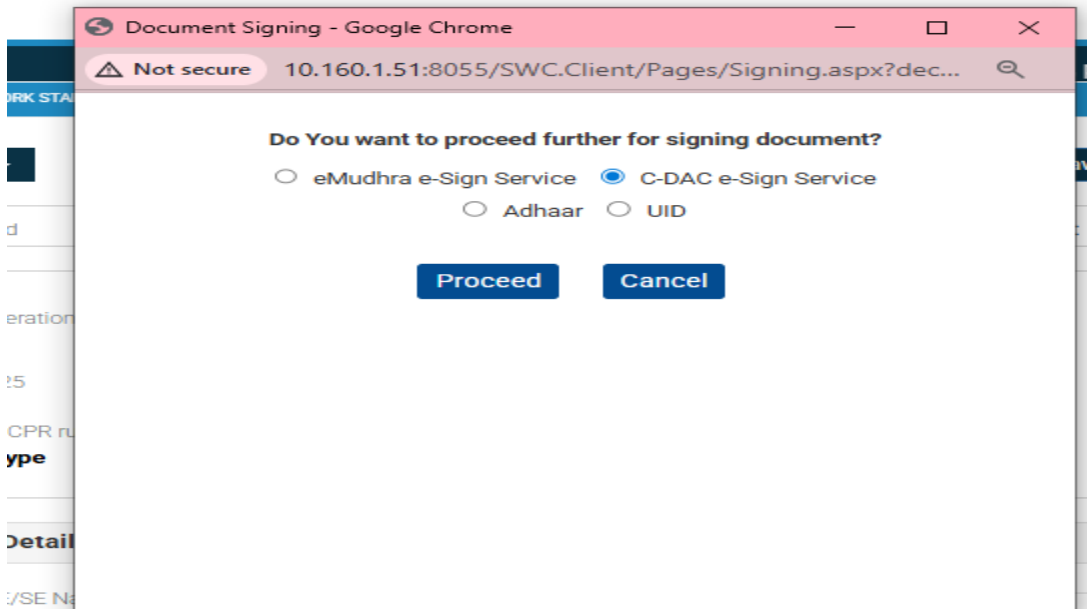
Document Signing - Google Chrome

Not secure 10.160.1.51:8055/SWC.Client/Pages/Signing.aspx?dec...

Do You want to proceed further for signing document?

eMudhra e-Sign Service
C-DAC e-Sign Service
Adhaar
UID

Proceed
Cancel

ORK STA
d
eration
25
CPR ru
ype
Detail
E/SE Na
av